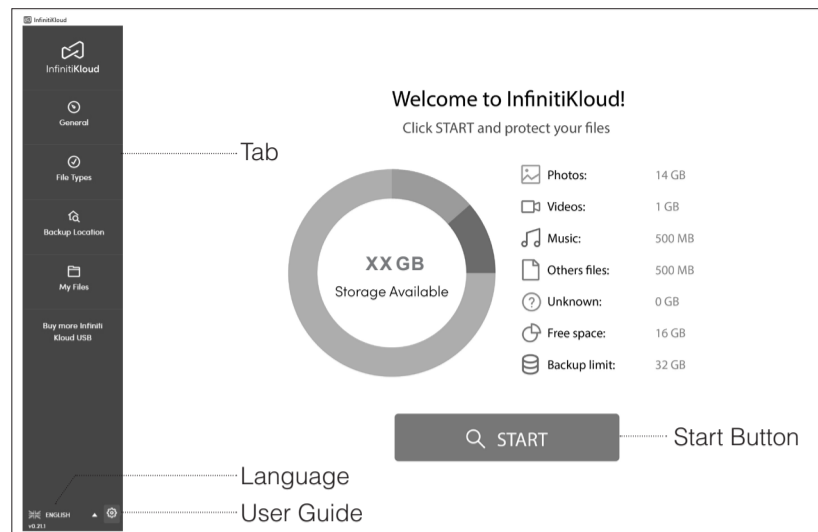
InfinitiKloud

InfinitiKloud

General

File Types

Backup Location

My Files

Buy more Infiniti Kloud USB

ENGLISH

v0.21.1

Tab

Language

User Guide

Welcome to InfinitiKloud!

Click START and protect your files

XX GB

Storage Available

| Photos: | 14 GB |
|---|---|
| Videos: | 1 GB |
| Music: | 500 MB |
| Others files: | 500 MB |
| Unknown: | 0 GB |
| Free space: | 16 GB |
| Backup limit: | 32 GB |

START

Start Button